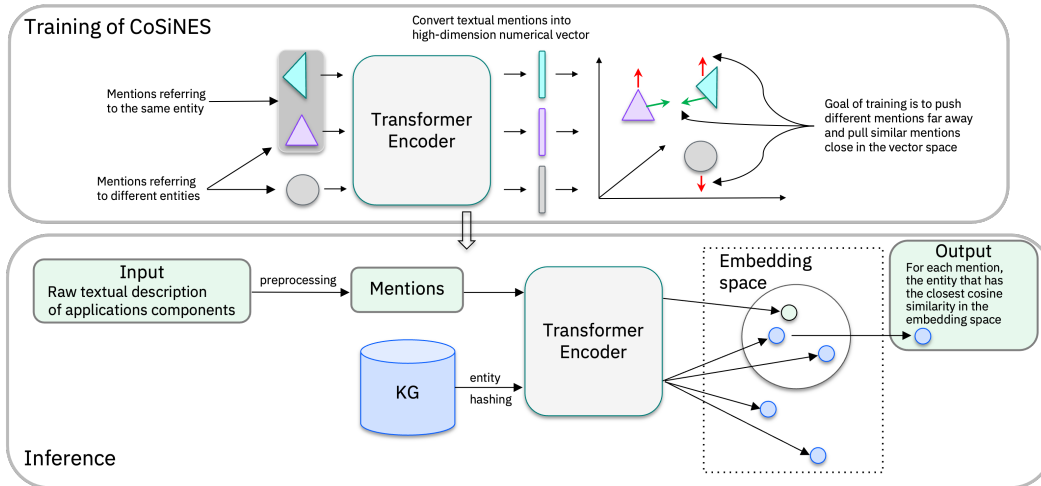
Training of CoSiNES

Convert textual mentions into high-dimension numerical vector

Mentions referring to the same entity

Mentions referring to different entities

Transformer Encoder

Goal of training is to push different mentions far away and pull similar mentions close in the vector space

Input
Raw textual description of applications components

preprocessing

Mentions

Transformer Encoder

Embedding space

Output
For each mention, the entity that has the closest cosine similarity in the embedding space

KG

entity
hashing

Inference